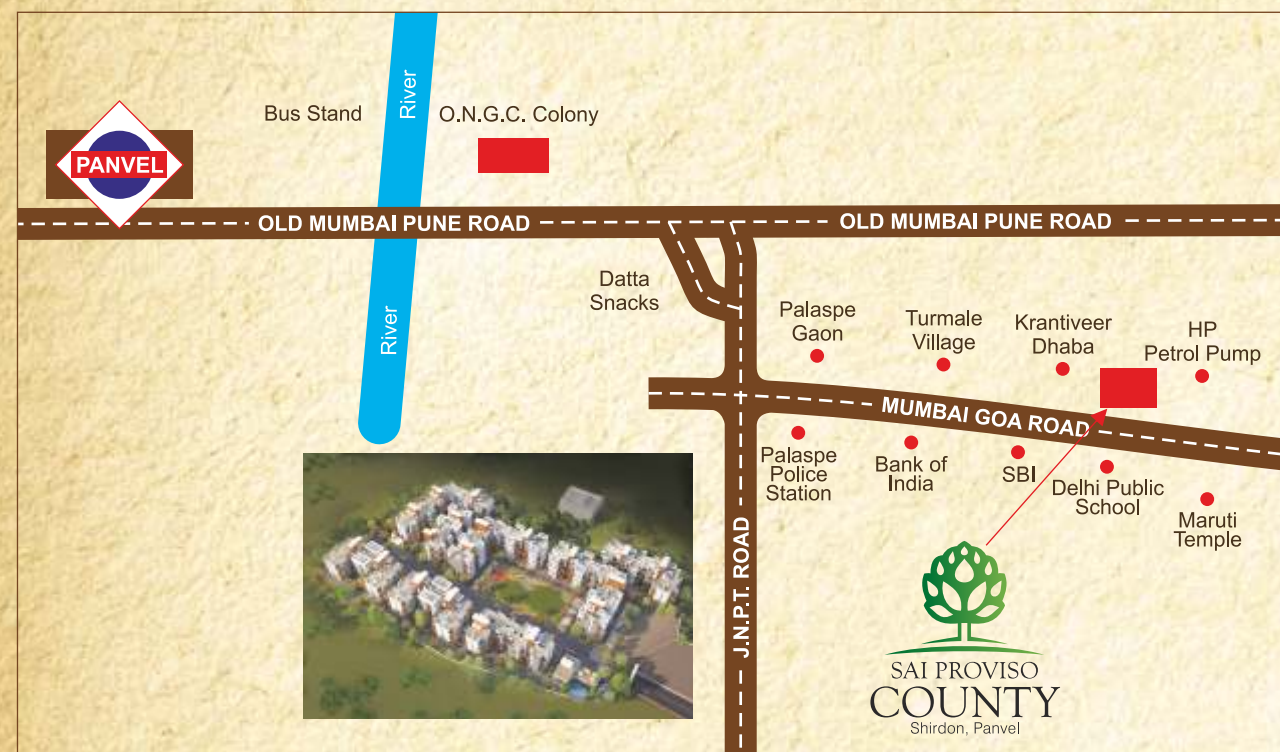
Bus Stand

River

O.N.G.C. Colony

PANVEL

OLD MUMBAI PUNE ROAD

OLD MUMBAI PUNE ROAD

Datta Snacks

River

Palaspe Gaon

Turmale Village

Krantiveer Dhaba

HP Petrol Pump

MUMBAI GOA ROAD

Palaspe Police Station

Bank of India

SBI

Delhi Public School

Maruti Temple

J.N.P.T. ROAD

SAI PROVISO
COUNTY
Shirdon, Panvel